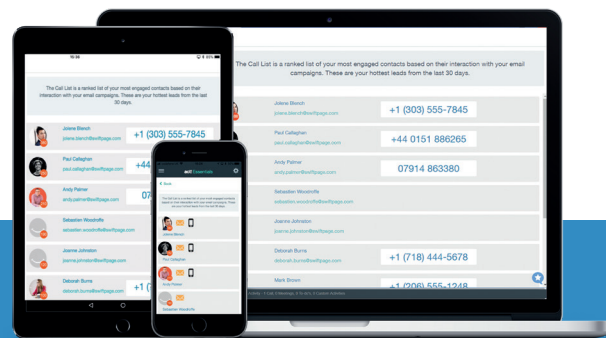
The Call List is a ranked list of your most engaged contacts based on their interaction with your email campaigns. These are your hottest leads from the last 30 days.

Jolene Blench
jolene.blench@swiftpage.com
+1 (303) 555-7845

Paul Callaghan
paul.callaghan@swiftpage.com
+44 0151 886265

Andy Palmer
andy.palmer@swiftpage.com
07914 863380

Sebastien Woodcliffe
sebastien.woodcliffe@swiftpage.com

Joanne Johnston
joanne.johnston@swiftpage.com

Deborah Burns
deborah.burns@swiftpage.com
+1 (718) 444-5678

Mark Brown
+1 (206) 555-1248

iPad

The Call List is a ranked list of your most engaged contacts based on their interaction with your email campaigns. These are your hottest leads from the last 30 days.

Jolene Blench
jolene.blench@swiftpage.com
+1 (303) 555-7845

Paul Callaghan
paul.callaghan@swiftpage.com
+44

Andy Palmer
andy.palmer@swiftpage.com
07

Sebastien Woodcliffe
sebastien.woodcliffe@swiftpage.com

Joanne Johnston
joanne.johnston@swiftpage.com

Deborah Burns
deborah.burns@swiftpage.com
+1

act! essentials

< Back

Jolene Blench
Paul Callaghan
Andy Palmer
Sebastien Woodcliffe